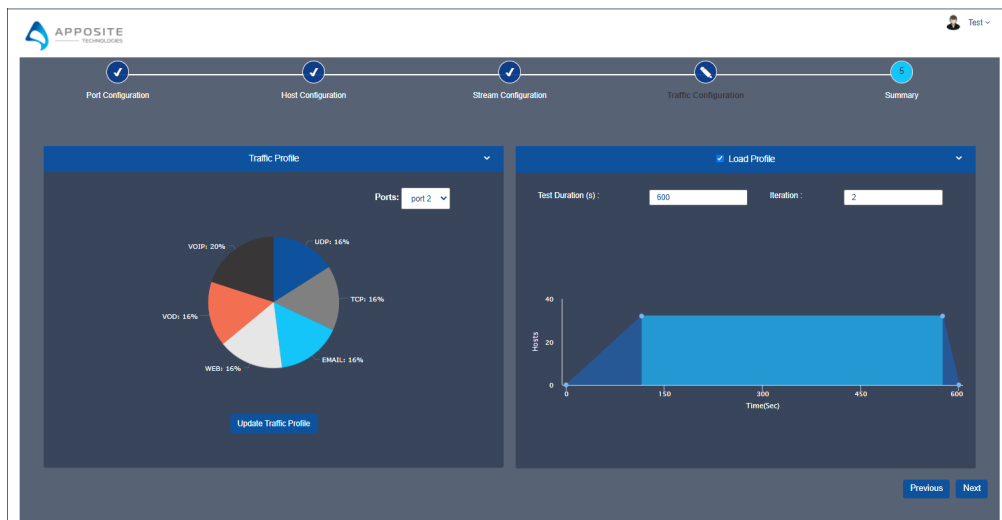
APPOSITE TECHNOLOGIES

Test

Port Configuration

Host Configuration

Stream Configuration

Traffic Configuration

5

Summary

Traffic Profile

Ports: port 2

VOIP: 20%

UDP: 16%

TCP: 16%

EMAIL: 16%

WEB: 16%

VOD: 16%

Update Traffic Profile

Load Profile

Test Duration (s) : 600

Iteration : 2

40

20

0

Hosts

0

150

300

450

600

Time(Sec)

Previous

Next